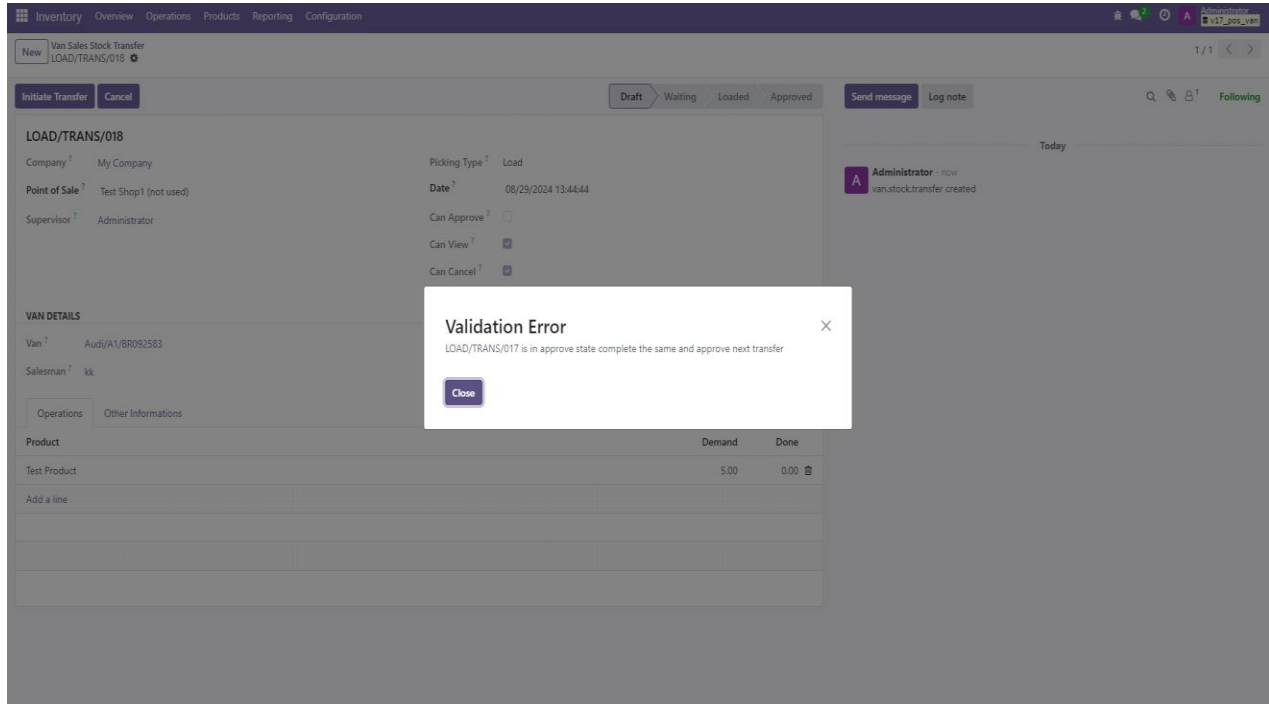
Inventory Overview Operations Products Reporting Configuration

2 A Administrator v17_pos_van

New Van Sales Stock Transfer
LOAD/TRANS/018

1 / 1

Initiate Transfer Cancel

Draft Waiting Loaded Approved

Send message Log note

1 Following

LOAD/TRANS/018

Company ? My Company
Point of Sale ? Test Shop1 (not used)
Supervisor ? Administrator

Picking Type ? Load
Date ? 08/29/2024 13:44:44
Can Approve ?
Can View ?
Can Cancel ?

VAN DETAILS

Van ? Audi/A1/BR092583
Salesman ? kk

Operations Other Informations

| Product | Demand | Done |
|---|---|---|
| Test Product | 5.00 | 0.00 |
| Add a line | | |

Today

Administrator - now
van.stock.transfer created

Validation Error
LOAD/TRANS/017 is in approve state complete the same and approve next transfer

Close